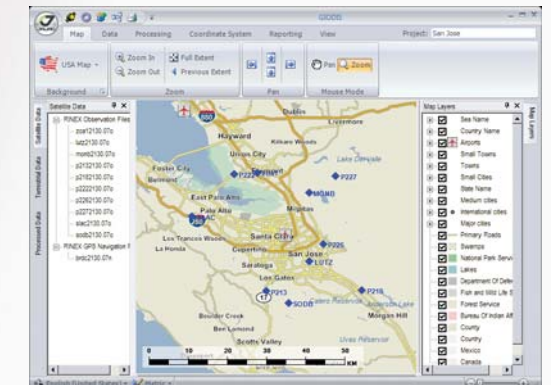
GIODS

Map Data Processing Coordinate System Reporting View Project: San Jose

USA Map
Background

Zoom In Zoom Out Full Extent Previous Extent
Zoom

Pan

Pan Zoom
Mouse Mode

Satellite Data
RINEX Observation Files
zoa12130.07o
lutz2130.07o
mont2130.07o
p2132130.07o
p2172130.07o
p2222130.07o
p2262130.07o
p2272130.07o
slac2130.07o
sodb2130.07o
RINEX GPS Navigation F
brdc2130.07n

Satellite Data
Terrestrial Data
Processed Data

Hayward
Dublin
Livermore
Union City
Fremont
Newark
East Palo Alto
Palo Alto
Milpitas
Mountain View
Los Altos Hills
Santa Clara
Cupertino
San Jose
Saratoga
Los Gatos
Boulder Creek
Ben Lomond
Scotts Valley
Morgan Hill
P227
MONB
P226
LUTZ
P216
SODB
P222
P217

0 10 20 30 40 50
KM

Map Layers
Sea Name
Country Name
Airports
Small Towns
Towns
Small Cities
State Name
Medium cities
International cities
Major cities
Primary Roads
Swamps
National Park Servi
Lakes
Department Of Defe
Fish and Wild Life S
Forest Service
Bureau Of Indian Aff
County
Country
Mexico
Canada

Map Layers

English (United States)